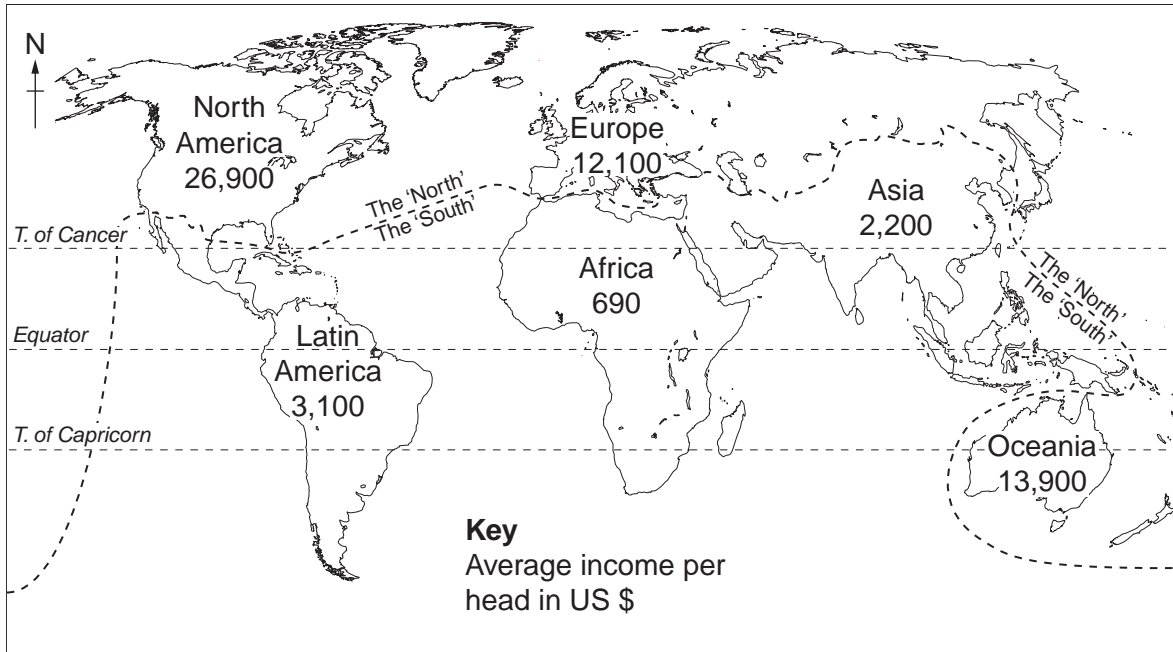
N

North America 26,900

Europe 12,100

The 'North'
The 'South'

Asia 2,200

T. of Cancer

Africa 690

The 'North'
The 'South'

Equator

Latin America 3,100

T. of Capricorn

Oceania 13,900

**Key**
Average income per head in US $